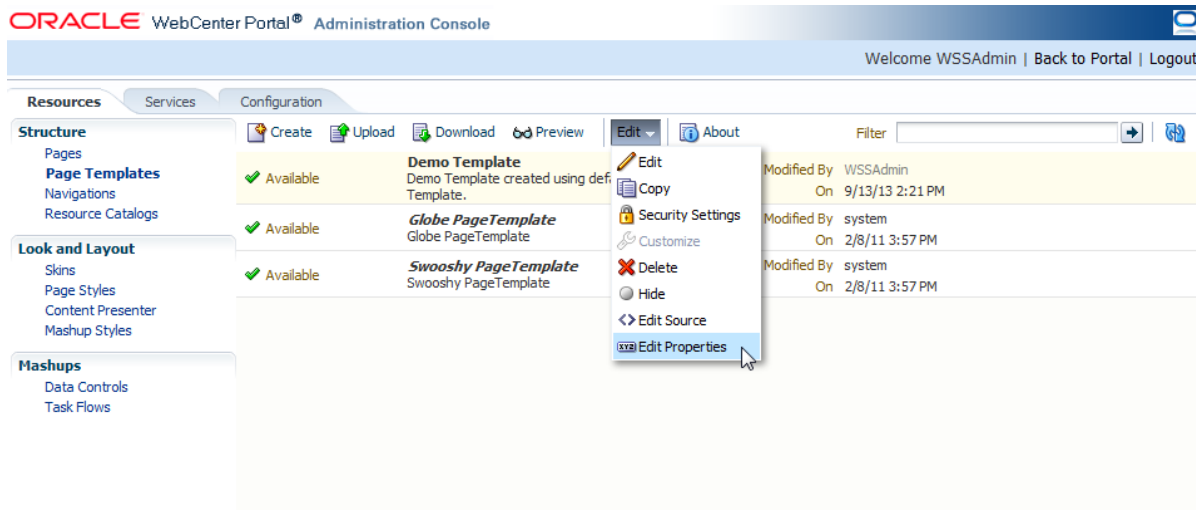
ORACLE WebCenter Portal® Administration Console

Welcome WSSAdmin | Back to Portal | Logout

Resources Services Configuration

Structure
Pages
Page Templates
Navigations
Resource Catalogs

Look and Layout
Skins
Page Styles
Content Presenter
Mashup Styles

Mashups
Data Controls
Task Flows

Create Upload Download Preview Edit About Filter

Available
Demo Template
Demo Template created using defa
Template.
Modified By WSSAdmin
On 9/13/13 2:21 PM

Available
Globe PageTemplate
Globe PageTemplate
Modified By system
On 2/8/11 3:57 PM

Available
Swooshy PageTemplate
Swooshy PageTemplate
Modified By system
On 2/8/11 3:57 PM

Edit
Copy
Security Settings
Customize
Delete
Hide
Edit Source
Edit Properties